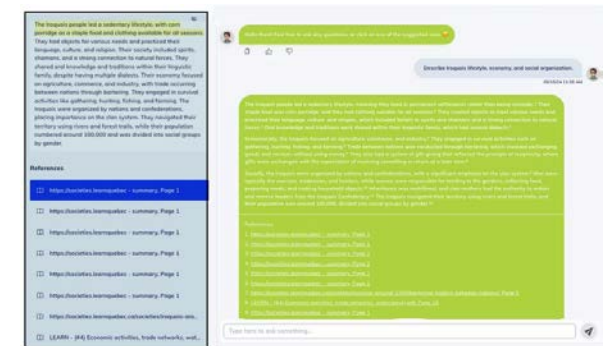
The Iroquois people led a sedentary lifestyle, with corn porridge as a staple food and clothing available for all seasons. They had objects for various needs and practiced their language, culture, and religion. Their society included spirits, shamans, and a strong connection to natural forces. They shared and knowledge and traditions within their linguistic family, despite having multiple dialects. Their economy focused on agriculture, commerce, and industry, with trade occurring between nations through bartering. They engaged in survival activities like gathering, hunting, fishing, and farming. The Iroquois were organized by nations and confederations, placing importance on the clan system. They navigated their territory using rivers and forest trails, while their population numbered around 100,000 and was divided into social groups by gender.

References

https://societies.learnquebec - summary, Page 1

https://societies.learnquebec - summary, Page 1

https://societies.learnquebec - summary, Page 1

https://societies.learnquebec - summary, Page 1

https://societies.learnquebec - summary, Page 1

https://societies.learnquebec.ca/societies/iroquois-soc...

LEARN - (K4) Economic activities, trade networks, wat...

Hello there! Feel free to ask any questions or click on one of the suggested ones. 😊

Describe Iroquois lifestyle, economy, and social organization.

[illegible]

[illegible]

References

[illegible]

Type here to ask something...